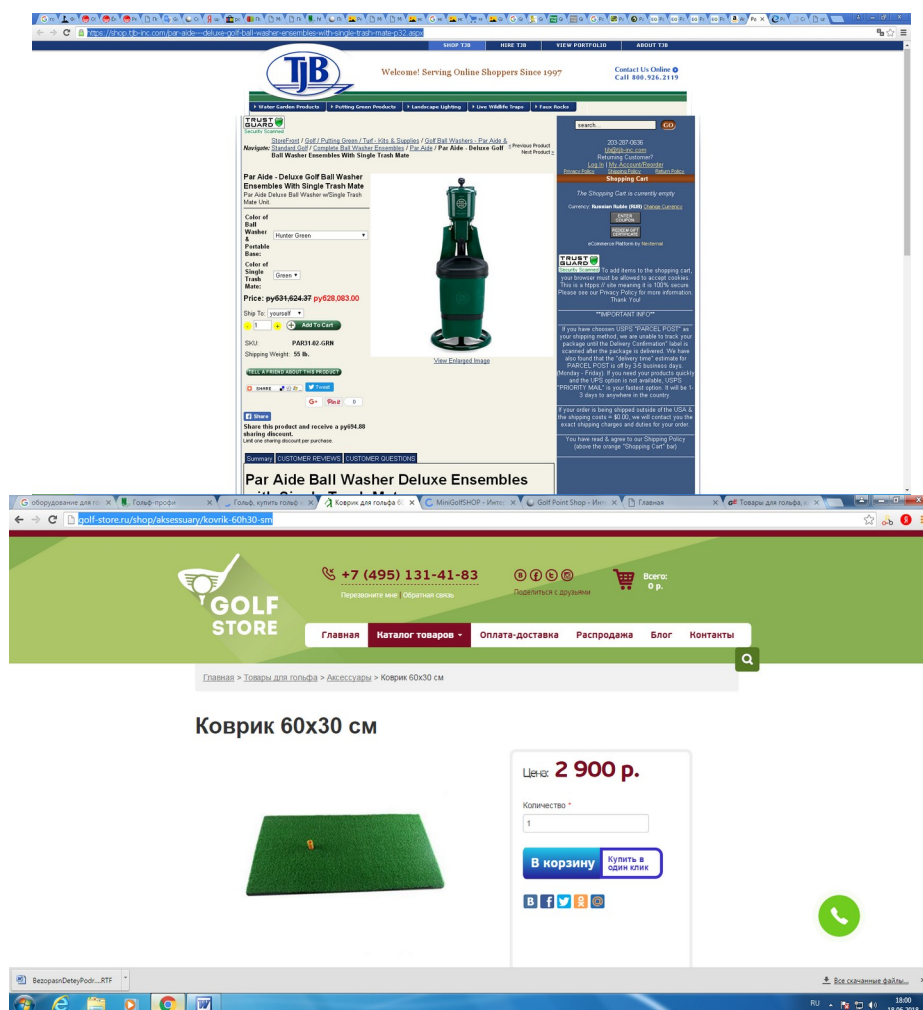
https://shop.tjb-inc.com/par-aide---deluxe-golf-ball-washer-ensembles-with-single-trash-mate-p32.aspx

SHOP TJB | HIRE TJB | VIEW PORTFOLIO | ABOUT TJB

TJB

Welcome! Serving Online Shoppers Since 1997

Contact Us Online
Call 800.926.2119

Water Garden Products | Putting Green Products | Landscape Lighting | Live Wildlife Traps | Faux Rocks

TRUST GUARD Security Scanned

Navigate: StoreFront / Golf / Putting Green / Turf - Kits & Supplies / Golf Ball Washers - Par Aide & Standard Golf / Complete Ball Washer Ensembles / Par Aide / Par Aide - Deluxe Golf Ball Washer Ensembles With Single Trash Mate
< Previous Product
Next Product >

Par Aide - Deluxe Golf Ball Washer Ensembles With Single Trash Mate
Par Aide Deluxe Ball Washer w/Single Trash Mate Unit.

Color of Ball Washer & Portable Base: Hunter Green
Color of Single Trash Mate: Green

Price: py631,624.37 py628,083.00

Ship To: yourself
1 Add To Cart

SKU: PAR3142.GRN
Shipping Weight: 55 lb.

TELL A FRIEND ABOUT THIS PRODUCT
SHARE Tweet
G+ Pin it 0
Share
Share this product and receive a py694.88 sharing discount.
Limit one sharing discount per purchase.

View Enlarged Image

Summary | CUSTOMER REVIEWS | CUSTOMER QUESTIONS

Par Aide Ball Washer Deluxe Ensembles

search... GO

203-287-0636
tjb@tjb-inc.com
Returning Customer?
Log In | My Account/Reorder
Privacy Policy Shipping Policy Return Policy
Shopping Cart

The Shopping Cart is currently empty.

Currency: Russian Ruble (RUB) Change Currency
ENTER COUPON
REDEEM GIFT CERTIFICATE
eCommerce Platform by Nexternal

TRUST GUARD Security Scanned To add items to the shopping cart, your browser must be allowed to accept cookies. This is a https:// site meaning it is 100% secure. Please see our Privacy Policy for more information. Thank You!

**IMPORTANT INFO**

If you have chosen USPS "PARCEL POST" as your shipping method, we are unable to track your package until the Delivery Confirmation" label is scanned after the package is delivered. We have also found that the "delivery time" estimate for PARCEL POST is off by 3-5 business days (Monday - Friday). If you need your products quickly and the UPS option is not available, USPS "PRIORITY MAIL" is your fastest option. It will be 1-3 days to anywhere in the country.

If your order is being shipped outside of the USA & the shipping costs = $0.00, we will contact you the exact shipping charges and duties for your order.

You have read & agree to our Shipping Policy (above the orange "Shopping Cart" bar)

оборудование для гол | Гольф-профи | Гольф, купить гольф | Коврик для гольфа 60 | MiniGolfSHOP - Интер | Golf Point Shop - Инт | Главная | Товары для гольфа, а

golf-store.ru/shop/aksessuary/kovrik-60h30-sm

GOLF STORE

+7 (495) 131-41-83
Перезвоните мне | Обратная связь
Поделиться с друзьями
Всего: 0 р.

Главная | Каталог товаров | Оплата-доставка | Распродажа | Блог | Контакты

Главная > Товары для гольфа > Аксессуары > Коврик 60х30 см

Коврик 60х30 см

Цена: 2 900 р.

Количество *
1

В корзину | Купить в один клик

BezopasnDeteyPodr....RTF
Все скачанные файлы...

RU 18:00